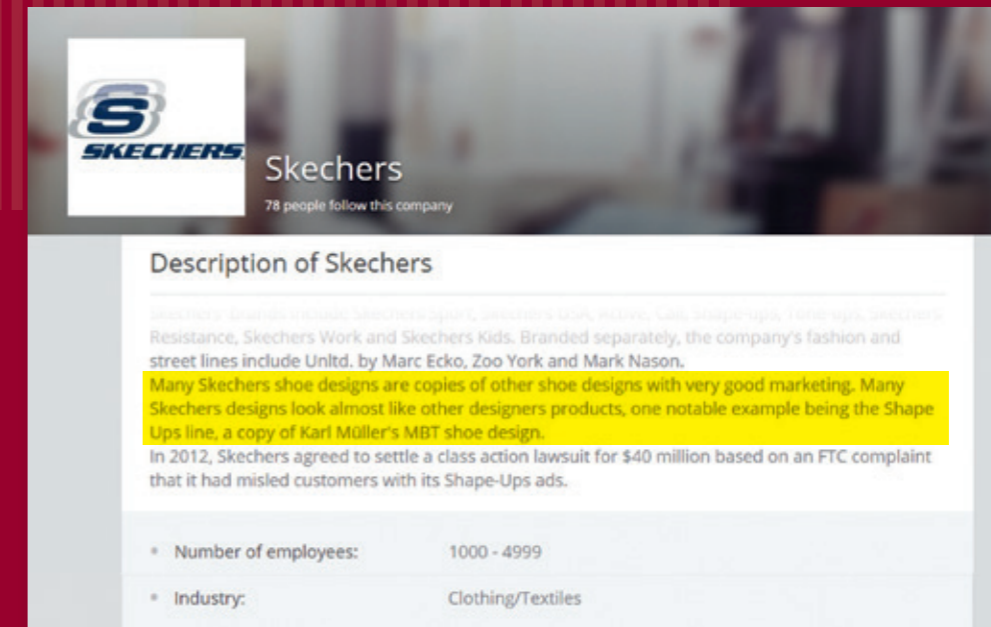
SKECHERS

Skechers

78 people follow this company

Description of Skechers

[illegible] Resistance, Skechers Work and Skechers Kids. Branded separately, the company's fashion and street lines include Unltd. by Marc Ecko, Zoo York and Mark Nason.

Many Skechers shoe designs are copies of other shoe designs with very good marketing. Many Skechers designs look almost like other designers products, one notable example being the Shape Ups line, a copy of Karl Müller's MBT shoe design.

In 2012, Skechers agreed to settle a class action lawsuit for $40 million based on an FTC complaint that it had misled customers with its Shape-Ups ads.

| | |
|---|---|
| Number of employees: | 1000 - 4999 |
| Industry: | Clothing/Textiles |